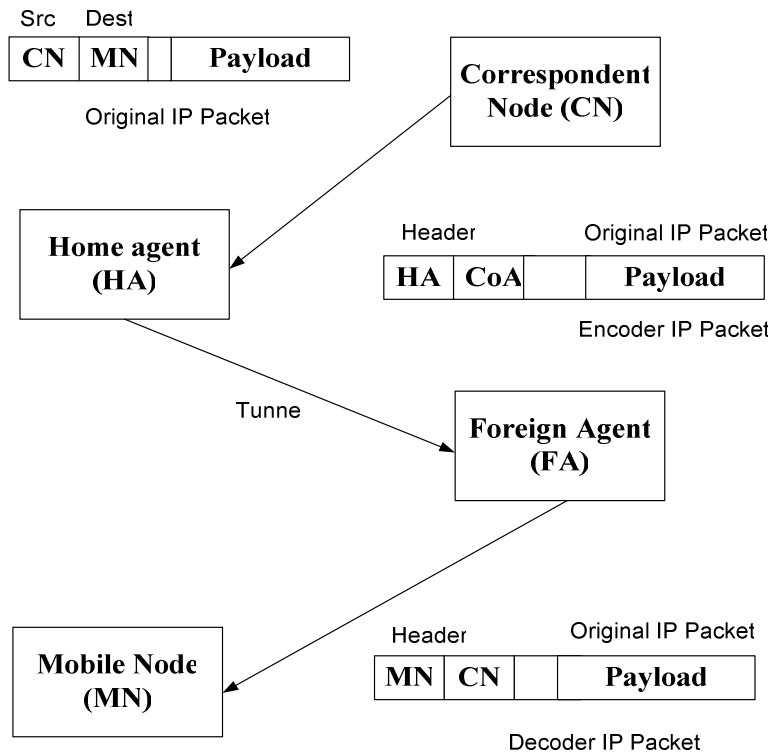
Src Dest

| CN | MN | | Payload |
|---|---|---|---|

Original IP Packet

Correspondent Node (CN)

Home agent (HA)

Header Original IP Packet

| HA | CoA | | Payload |
|---|---|---|---|

Encoder IP Packet

Tunne

Foreign Agent (FA)

Mobile Node (MN)

Header Original IP Packet

| MN | CN | | Payload |
|---|---|---|---|

Decoder IP Packet